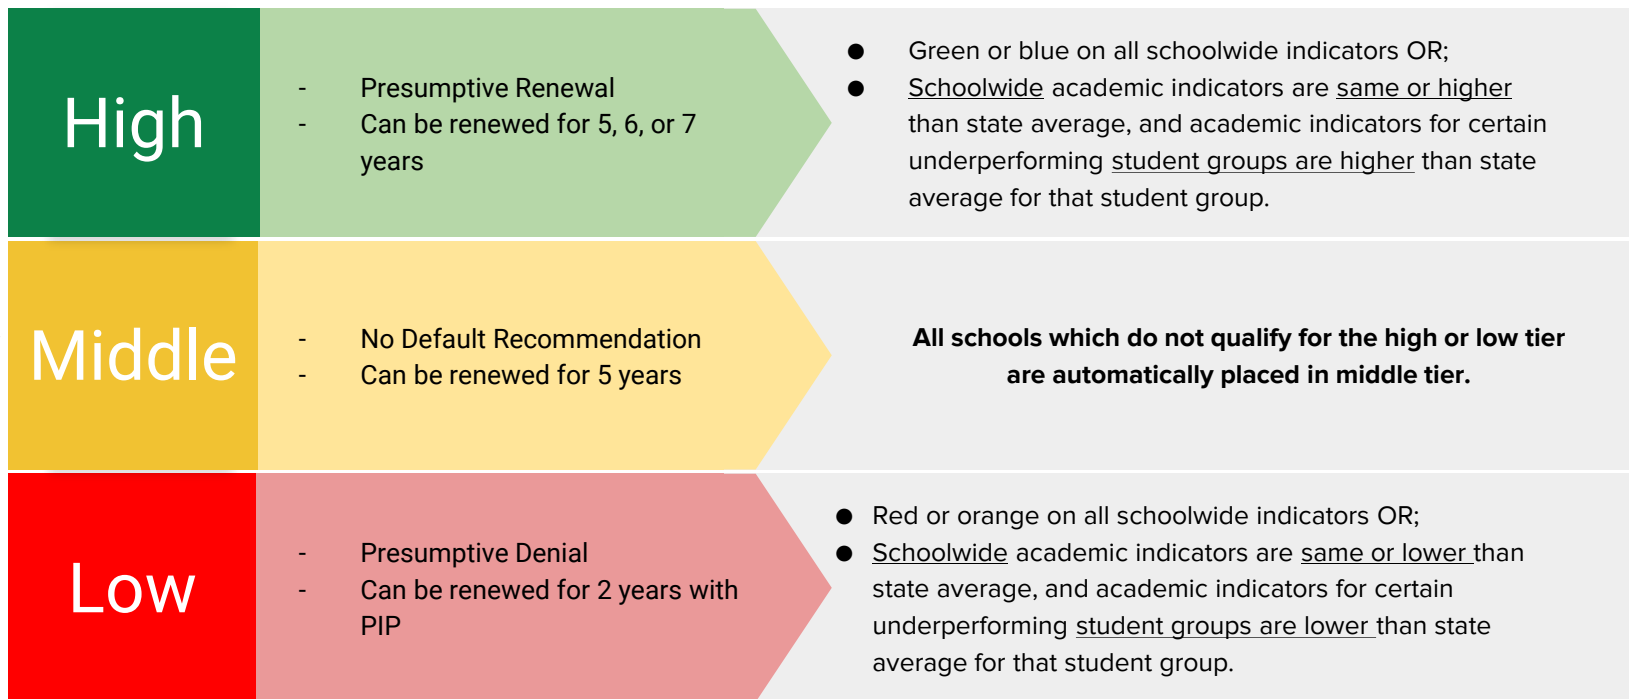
High

- Presumptive Renewal
- Can be renewed for 5, 6, or 7 years

● Green or blue on all schoolwide indicators OR;
● Schoolwide academic indicators are same or higher than state average, and academic indicators for certain underperforming student groups are higher than state average for that student group.

Middle

- No Default Recommendation
- Can be renewed for 5 years

**All schools which do not qualify for the high or low tier are automatically placed in middle tier.**

Low

- Presumptive Denial
- Can be renewed for 2 years with PIP

● Red or orange on all schoolwide indicators OR;
● Schoolwide academic indicators are same or lower than state average, and academic indicators for certain underperforming student groups are lower than state average for that student group.